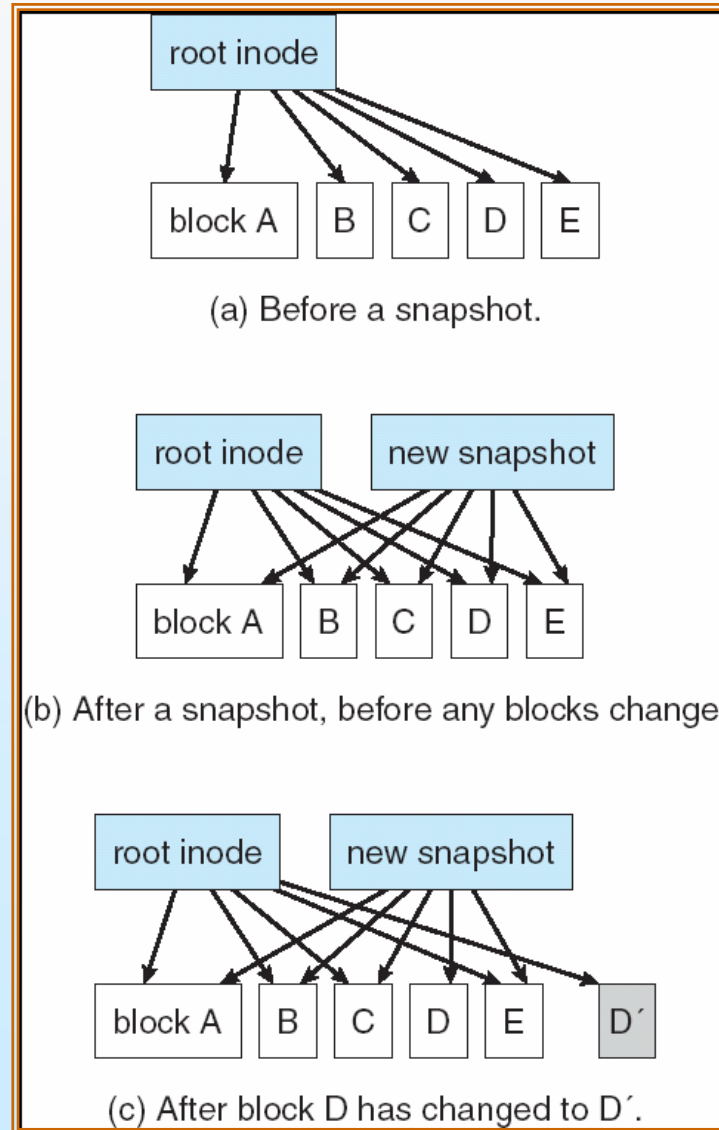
root inode

block A B C D E

(a) Before a snapshot.

root inode new snapshot

block A B C D E

(b) After a snapshot, before any blocks change

root inode new snapshot

block A B C D E D´

(c) After block D has changed to D´.